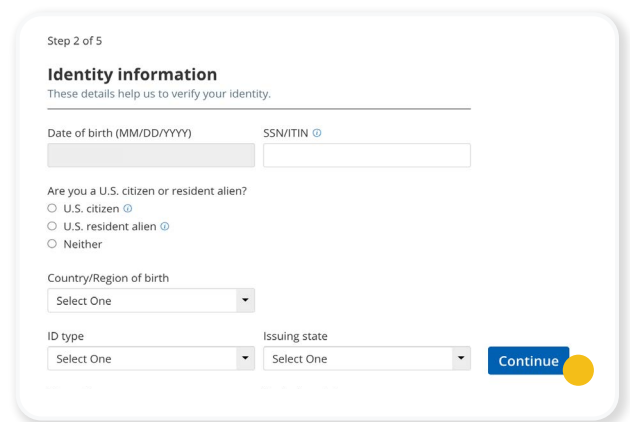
Step 2 of 5

**Identity information**
These details help us to verify your identity.

Date of birth (MM/DD/YYYY)

SSN/ITIN ⓘ

Are you a U.S. citizen or resident alien?
○ U.S. citizen ⓘ
○ U.S. resident alien ⓘ
○ Neither

Country/Region of birth
Select One

ID type
Select One

Issuing state
Select One

Continue